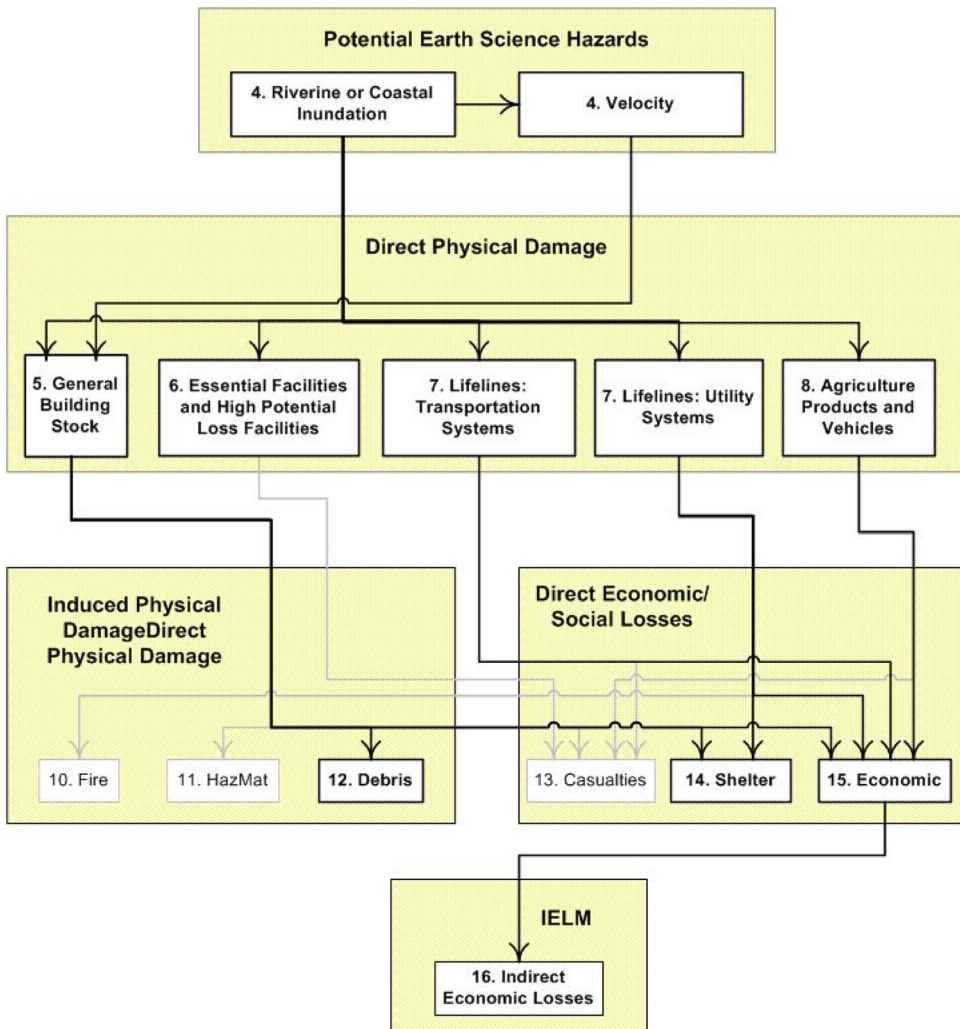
Potential Earth Science Hazards

4. Riverine or Coastal Inundation

4. Velocity

Direct Physical Damage

5. General Building Stock

6. Essential Facilities and High Potential Loss Facilities

7. Lifelines: Transportation Systems

7. Lifelines: Utility Systems

8. Agriculture Products and Vehicles

Induced Physical DamageDirect Physical Damage

10. Fire

11. HazMat

12. Debris

Direct Economic/ Social Losses

13. Casualties

14. Shelter

15. Economic

IELM

16. Indirect Economic Losses